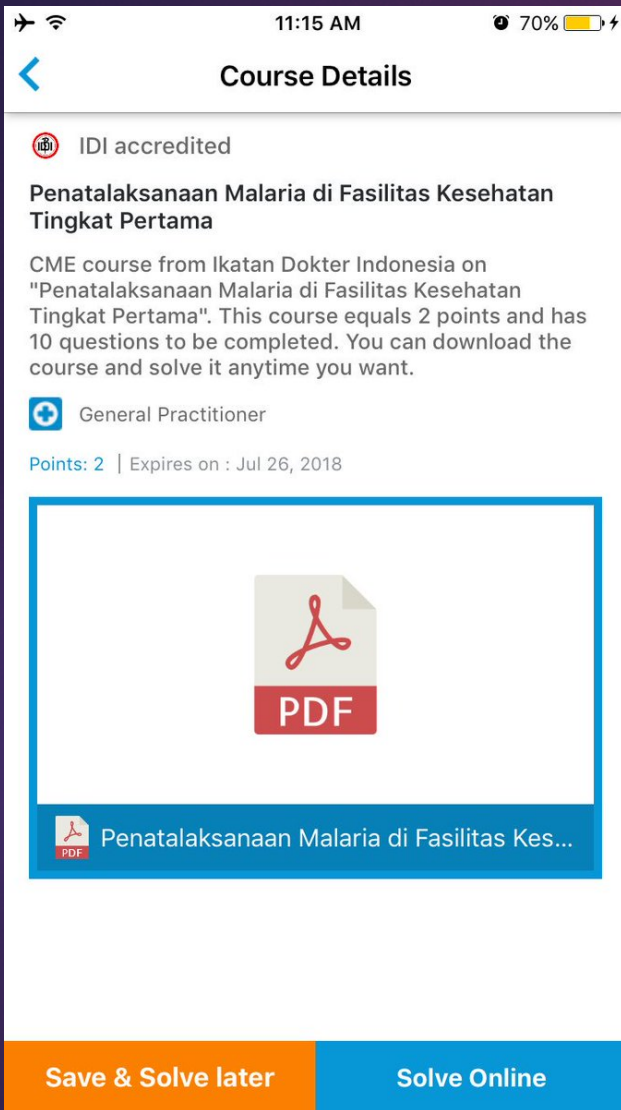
11:15 AM
70%

Course Details

IDI accredited

Penatalaksanaan Malaria di Fasilitas Kesehatan Tingkat Pertama

CME course from Ikatan Dokter Indonesia on "Penatalaksanaan Malaria di Fasilitas Kesehatan Tingkat Pertama". This course equals 2 points and has 10 questions to be completed. You can download the course and solve it anytime you want.

General Practitioner

Points: 2 | Expires on : Jul 26, 2018

PDF

PDF Penatalaksanaan Malaria di Fasilitas Kes...

Save & Solve later

Solve Online